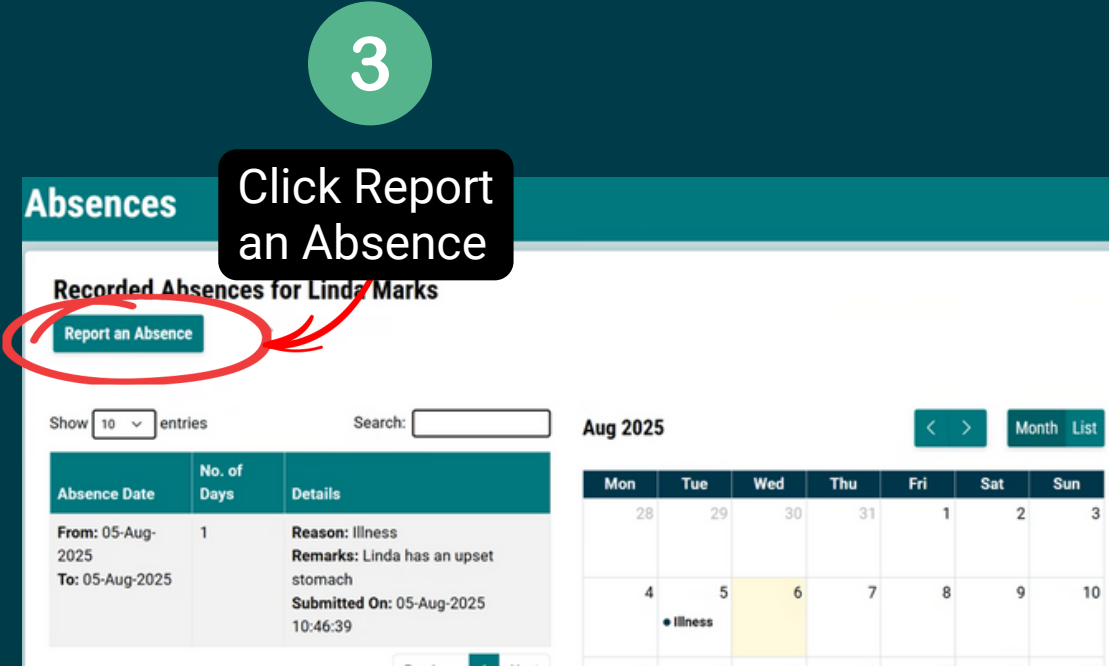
3

Click Report an Absence

Absences

Recorded Absences for Linda Marks

Report an Absence

Show 10 entries

Search:

| Absence Date | No. of Days | Details |
|---|---|---|
| From: 05-Aug-2025 To: 05-Aug-2025 | 1 | Reason: Illness Remarks: Linda has an upset stomach Submitted On: 05-Aug-2025 10:46:39 |

Aug 2025

Month List

| Mon | Tue | Wed | Thu | Fri | Sat | Sun |
|---|---|---|---|---|---|---|
| 28 | 29 | 30 | 31 | 1 | 2 | 3 |
| 4 | 5 • Illness | 6 | 7 | 8 | 9 | 10 |